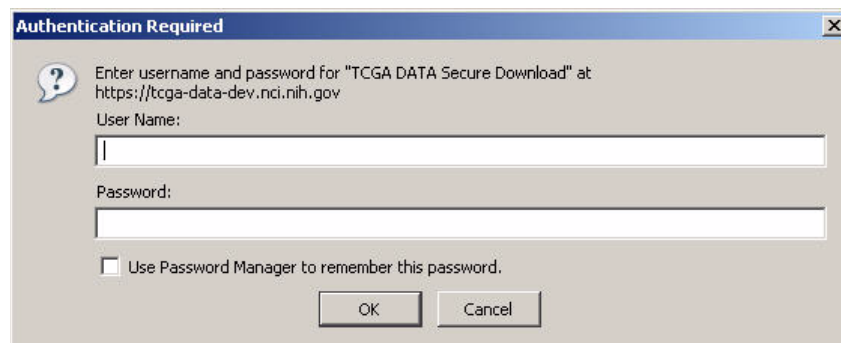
Authentication Required

×

?

Enter username and password for "TCGA DATA Secure Download" at https://tcga-data-dev.nci.nih.gov

User Name:

Password:

Use Password Manager to remember this password.

OK

Cancel